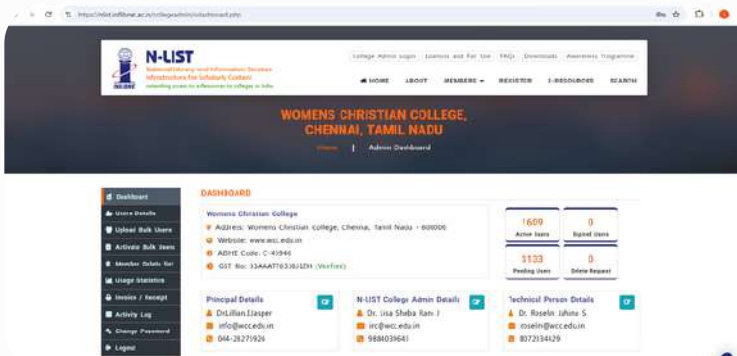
https://nlist.inflibnet.ac.in/collegeadmin/sdashboard.php

N-LIST
National Library and Information Services Infrastructure for Scholarly Content
extending access to eResources to colleges in India

College Admin Login | Licenses and Fair Use | FAQs | Downloads | Awareness Programme

HOME ABOUT MEMBERS REGISTER E-RESOURCES SEARCH

WOMENS CHRISTIAN COLLEGE, CHENNAI, TAMIL NADU

Home | Admin Dashboard

Dashboard
Users Details
Upload Bulk Users
Activate Bulk Users
Member Details list
Usage Statistics
Invoice / Receipt
Activity Log
Change Password
Logout

DASHBOARD

Womens Christian College
Address: Womens Christian College, Chennai, Tamil Nadu - 600006
Website: www.wcc.edu.in
AISHE Code: C-43946
GST No: 33AAATT0338J1ZH (Verified)

1609
Active Users

0
Expired Users

3133
Pending Users

0
Delete Request

Principal Details
Dr.Lillian.I.Jasper
info@wcc.edu.in
044-28271926

N-LIST College Admin Details
Dr. Jisa Sheba Rani J
irc@wcc.edu.in
9884039641

Technical Person Details
Dr. Roselin Jahina S
roselin@wcc.edu.in
8072334429